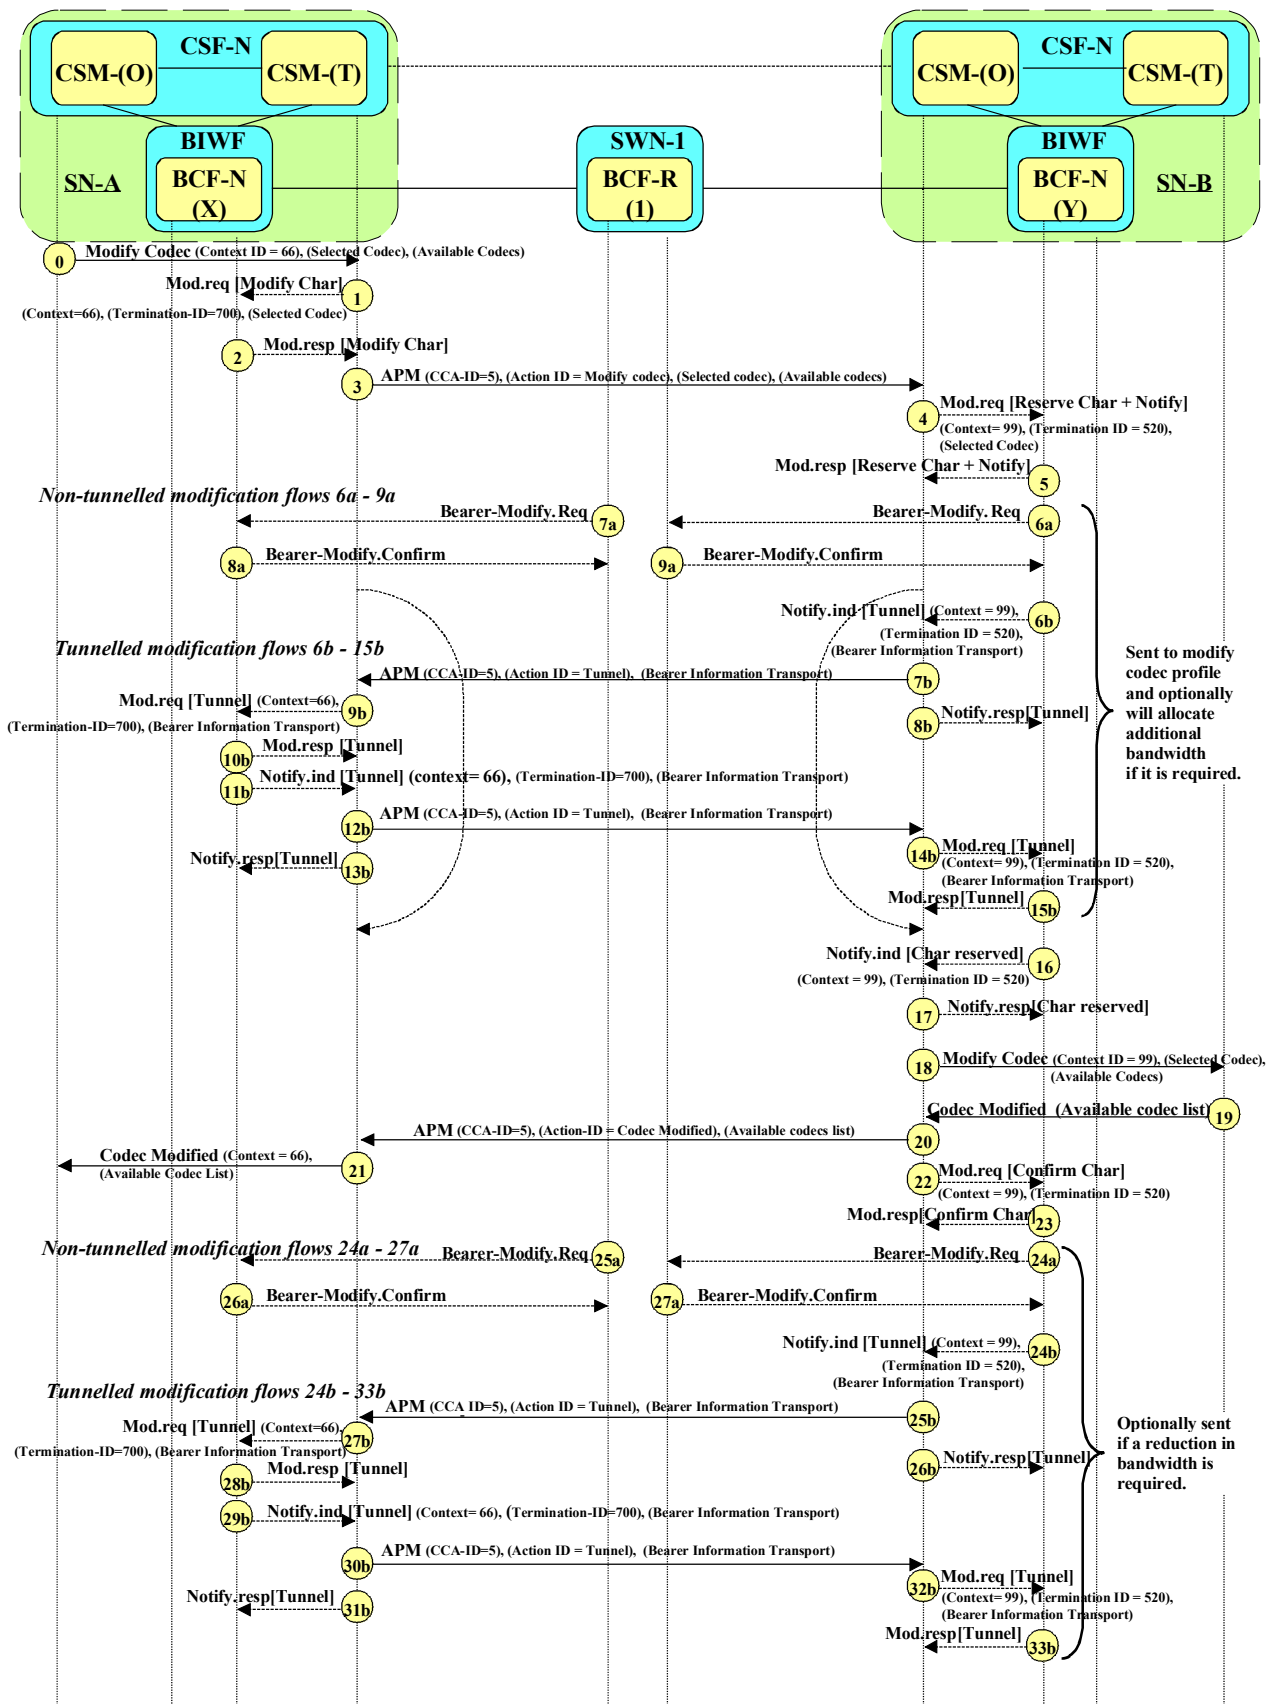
CSF-N
CSM-(O)
CSM-(T)
BIWF
SN-A
BCF-N (X)

SWN-1
BCF-R (1)

CSF-N
CSM-(O)
CSM-(T)
BIWF
BCF-N (Y)
SN-B

0 Modify Codec (Context ID = 66), (Selected Codec), (Available Codecs)
Mod.req [Modify Char] 1
(Context=66), (Termination-ID=700), (Selected Codec)
2 Mod.resp [Modify Char]
3 APM (CCA-ID=5), (Action ID = Modify codec), (Selected codec), (Available codecs)
4 Mod.req [Reserve Char + Notify]
(Context= 99), (Termination ID = 520), (Selected Codec)
Mod.resp [Reserve Char + Notify] 5
Non-tunnelled modification flows 6a - 9a
Bearer-Modify.Req 7a
Bearer-Modify.Req 6a
8a Bearer-Modify.Confirm
9a Bearer-Modify.Confirm
Notify.ind [Tunnel] (Context = 99), (Termination ID = 520), (Bearer Information Transport) 6b
Tunnelled modification flows 6b - 15b
APM (CCA-ID=5), (Action ID = Tunnel), (Bearer Information Transport) 7b
Mod.req [Tunnel] (Context=66), 9b
(Termination-ID=700), (Bearer Information Transport)
8b Notify.resp[Tunnel]
10b Mod.resp [Tunnel]
11b Notify.ind [Tunnel] (context= 66), (Termination-ID=700), (Bearer Information Transport)
12b APM (CCA-ID=5), (Action ID = Tunnel), (Bearer Information Transport)
Notify.resp[Tunnel] 13b
14b Mod.req [Tunnel]
(Context= 99), (Termination ID = 520), (Bearer Information Transport)
Mod.resp[Tunnel] 15b
Sent to modify codec profile and optionally will allocate additional bandwidth if it is required.
Notify.ind [Char reserved] 16
(Context = 99), (Termination ID = 520)
17 Notify.resp[Char reserved]
18 Modify Codec (Context ID = 99), (Selected Codec), (Available Codecs)
Codec Modified (Available codec list) 19
APM (CCA-ID=5), (Action-ID = Codec Modified), (Available codecs list) 20
Codec Modified (Context = 66), (Available Codec List) 21
22 Mod.req [Confirm Char]
(Context = 99), (Termination ID = 520)
Mod.resp[Confirm Char] 23
Non-tunnelled modification flows 24a - 27a
Bearer-Modify.Req 25a
Bearer-Modify.Req 24a
26a Bearer-Modify.Confirm
27a Bearer-Modify.Confirm
Notify.ind [Tunnel] (Context = 99), (Termination ID = 520), (Bearer Information Transport) 24b
Tunnelled modification flows 24b - 33b
APM (CCA ID=5), (Action ID = Tunnel), (Bearer Information Transport) 25b
Mod.req [Tunnel] (Context=66), 27b
(Termination-ID=700), (Bearer Information Transport)
26b Notify.resp[Tunnel]
28b Mod.resp [Tunnel]
29b Notify.ind [Tunnel] (Context= 66), (Termination-ID=700), (Bearer Information Transport)
30b APM (CCA-ID=5), (Action ID = Tunnel), (Bearer Information Transport)
Notify.resp[Tunnel] 31b
32b Mod.req [Tunnel]
(Context= 99), (Termination ID = 520), (Bearer Information Transport)
Mod.resp[Tunnel] 33b
Optionally sent if a reduction in bandwidth is required.